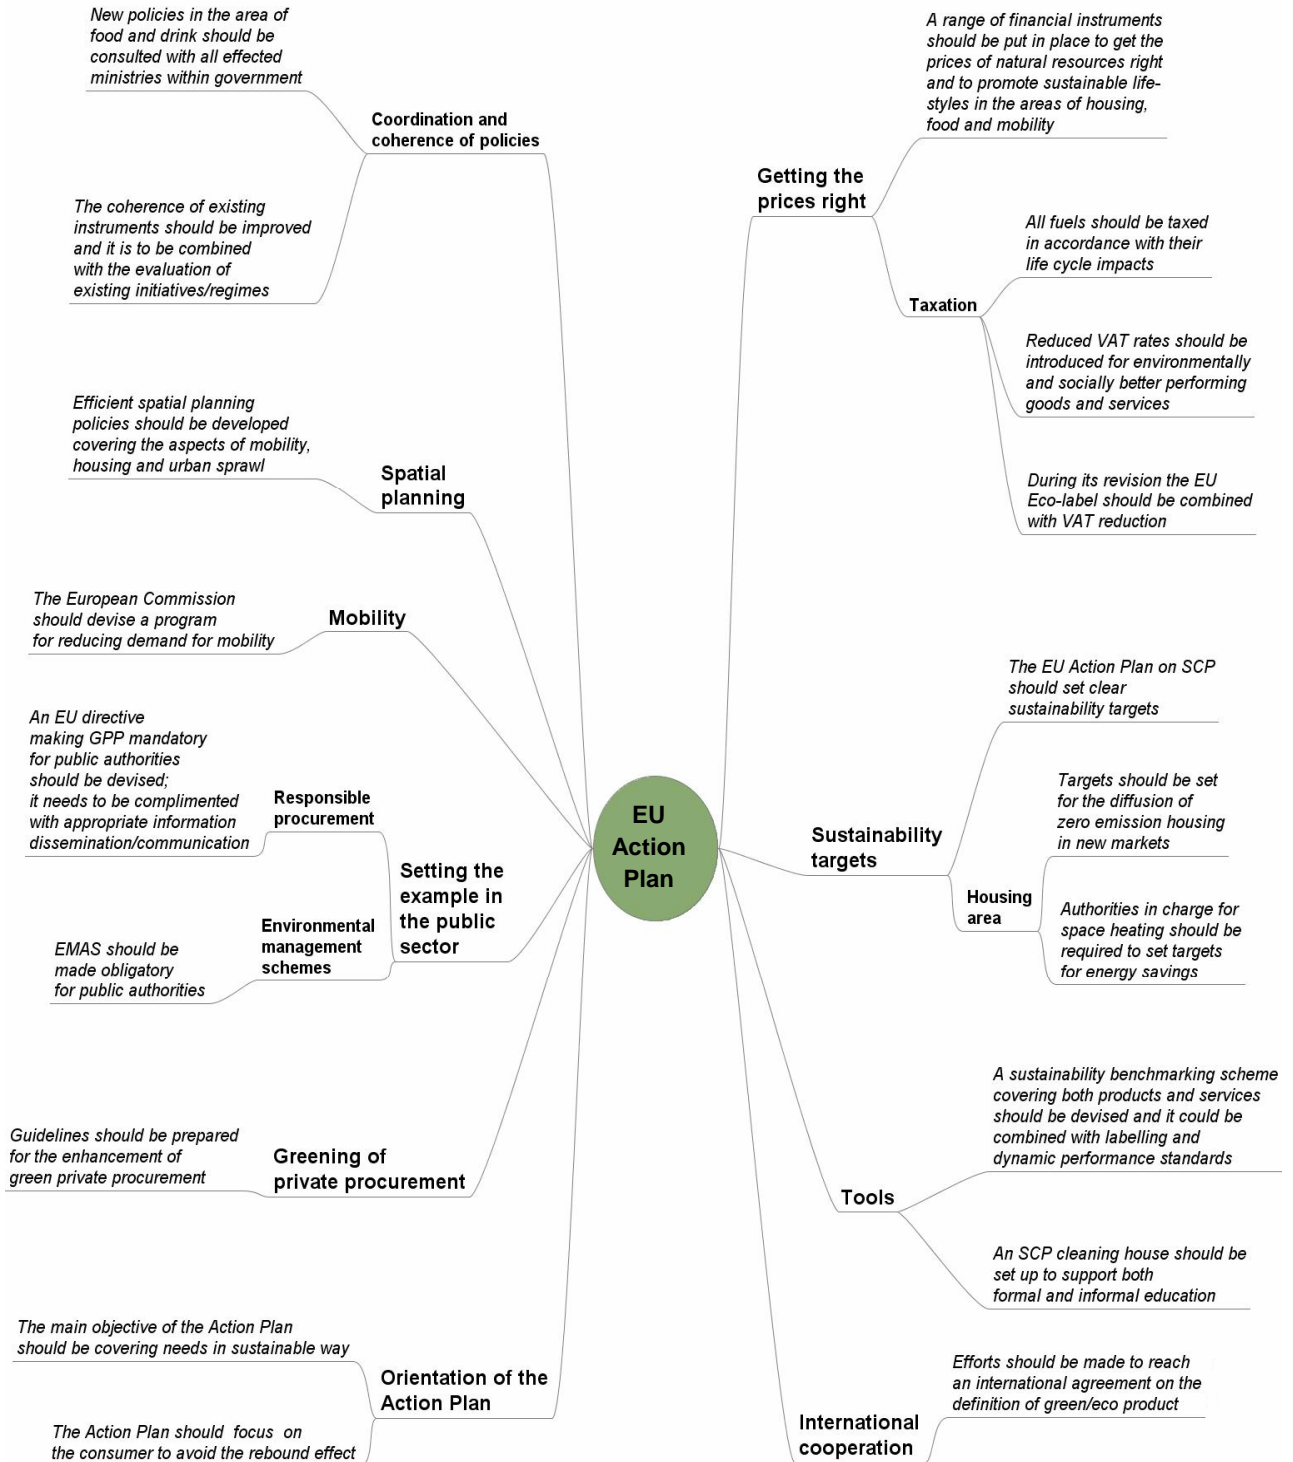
EU Action Plan

Coordination and coherence of policies

New policies in the area of food and drink should be consulted with all effected ministries within government

The coherence of existing instruments should be improved and it is to be combined with the evaluation of existing initiatives/regimes

Spatial planning

Efficient spatial planning policies should be developed covering the aspects of mobility, housing and urban sprawl

Mobility

The European Commission should devise a program for reducing demand for mobility

Setting the example in the public sector

Responsible procurement

An EU directive making GPP mandatory for public authorities should be devised; it needs to be complimented with appropriate information dissemination/communication

Environmental management schemes

EMAS should be made obligatory for public authorities

Greening of private procurement

Guidelines should be prepared for the enhancement of green private procurement

Orientation of the Action Plan

The main objective of the Action Plan should be covering needs in sustainable way

The Action Plan should focus on the consumer to avoid the rebound effect

Getting the prices right

A range of financial instruments should be put in place to get the prices of natural resources right and to promote sustainable lifestyles in the areas of housing, food and mobility

Taxation

All fuels should be taxed in accordance with their life cycle impacts

Reduced VAT rates should be introduced for environmentally and socially better performing goods and services

During its revision the EU Eco-label should be combined with VAT reduction

Sustainability targets

The EU Action Plan on SCP should set clear sustainability targets

Housing area

Targets should be set for the diffusion of zero emission housing in new markets

Authorities in charge for space heating should be required to set targets for energy savings

Tools

A sustainability benchmarking scheme covering both products and services should be devised and it could be combined with labelling and dynamic performance standards

An SCP cleaning house should be set up to support both formal and informal education

International cooperation

Efforts should be made to reach an international agreement on the definition of green/eco product